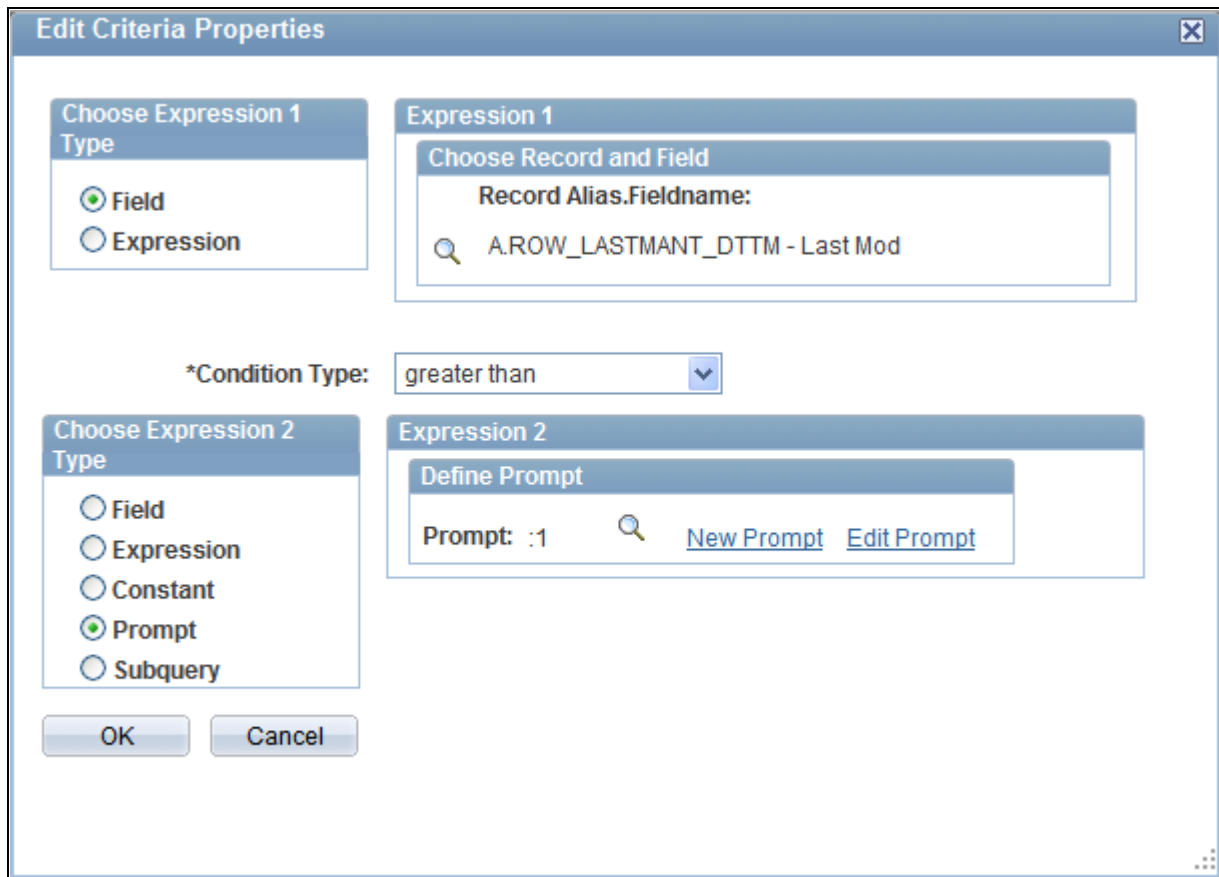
Edit Criteria Properties

Choose Expression 1 Type

Field
Expression

Expression 1

Choose Record and Field

Record Alias.Fieldname:

A.ROW_LASTMANT_DTTM - Last Mod

*Condition Type: greater than

Choose Expression 2 Type

Field
Expression
Constant
Prompt
Subquery

Expression 2

Define Prompt

Prompt: :1 New Prompt Edit Prompt

OK Cancel